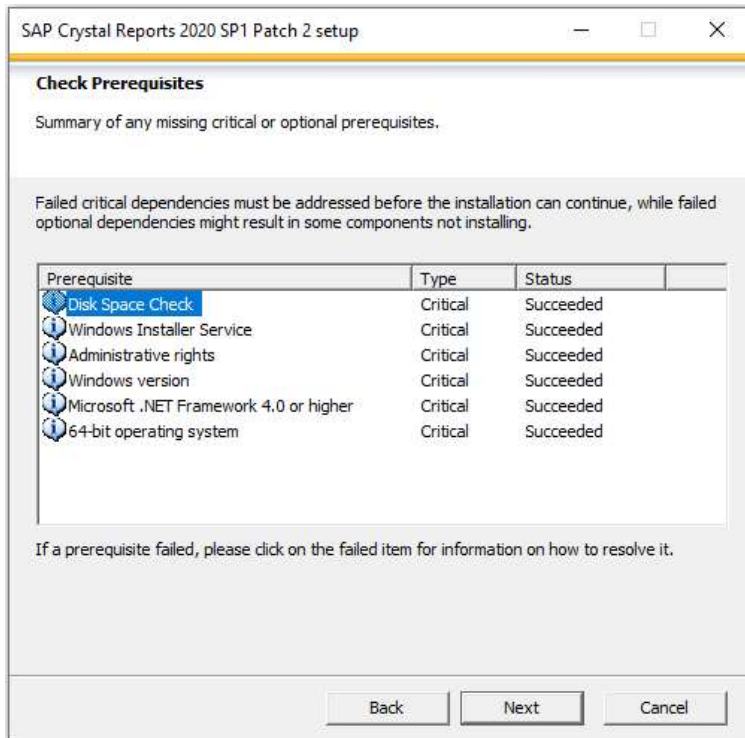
SAP Crystal Reports 2020 SP1 Patch 2 setup

Check Prerequisites

Summary of any missing critical or optional prerequisites.

Failed critical dependencies must be addressed before the installation can continue, while failed optional dependencies might result in some components not installing.

| Prerequisite | Type | Status |
|---|---|---|
| Disk Space Check | Critical | Succeeded |
| Windows Installer Service | Critical | Succeeded |
| Administrative rights | Critical | Succeeded |
| Windows version | Critical | Succeeded |
| Microsoft .NET Framework 4.0 or higher | Critical | Succeeded |
| 64-bit operating system | Critical | Succeeded |

If a prerequisite failed, please click on the failed item for information on how to resolve it.

Back Next Cancel